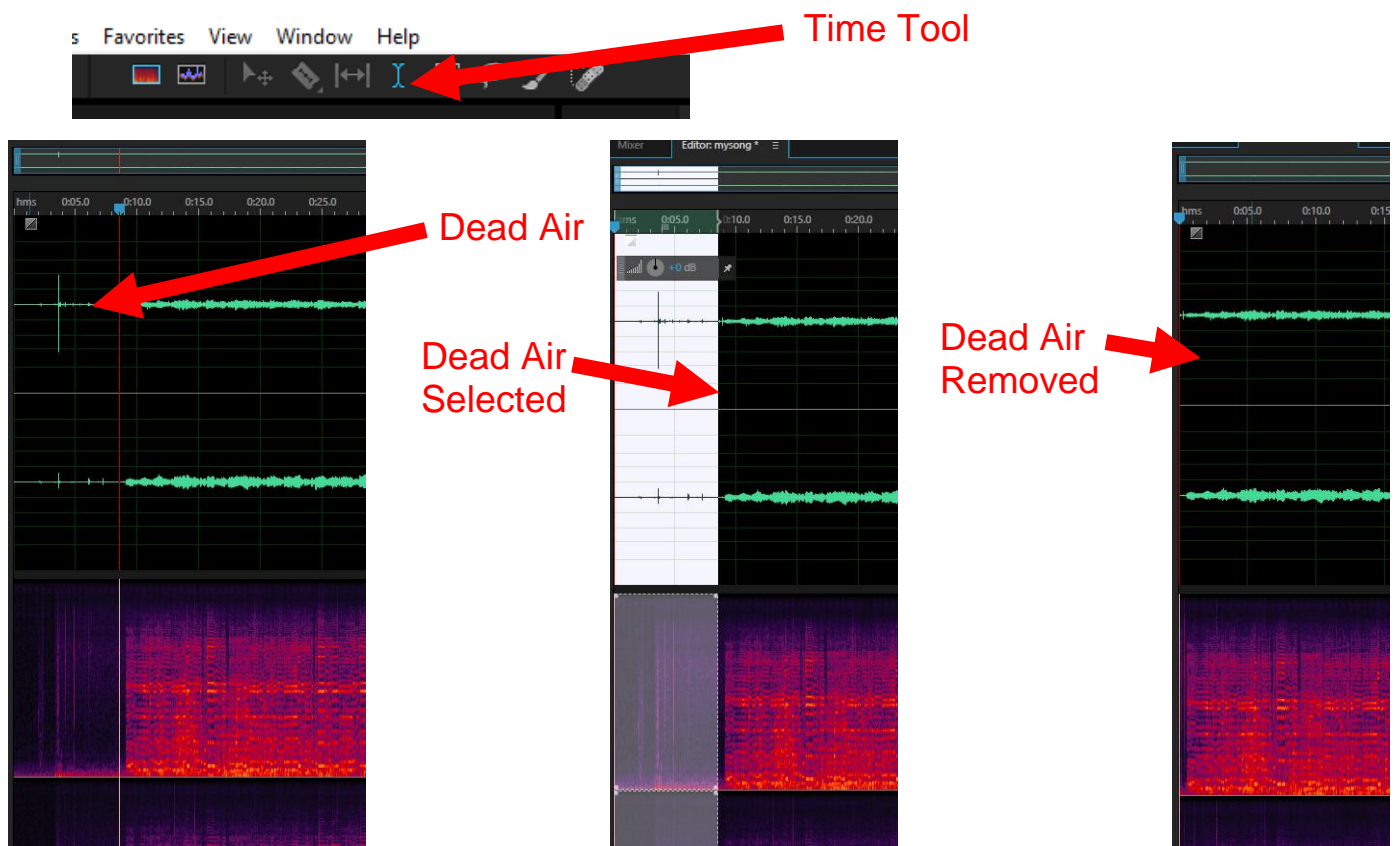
s Favorites View Window Help

Time Tool

hms 0:05.0 0:10.0 0:15.0 0:20.0 0:25.0

Dead Air

Mixer Editor: mysong *

hms 0:05.0 0:10.0 0:15.0 0:20.0

+0 dB

Dead Air Selected

hms 0:05.0 0:10.0 0:15

Dead Air Removed